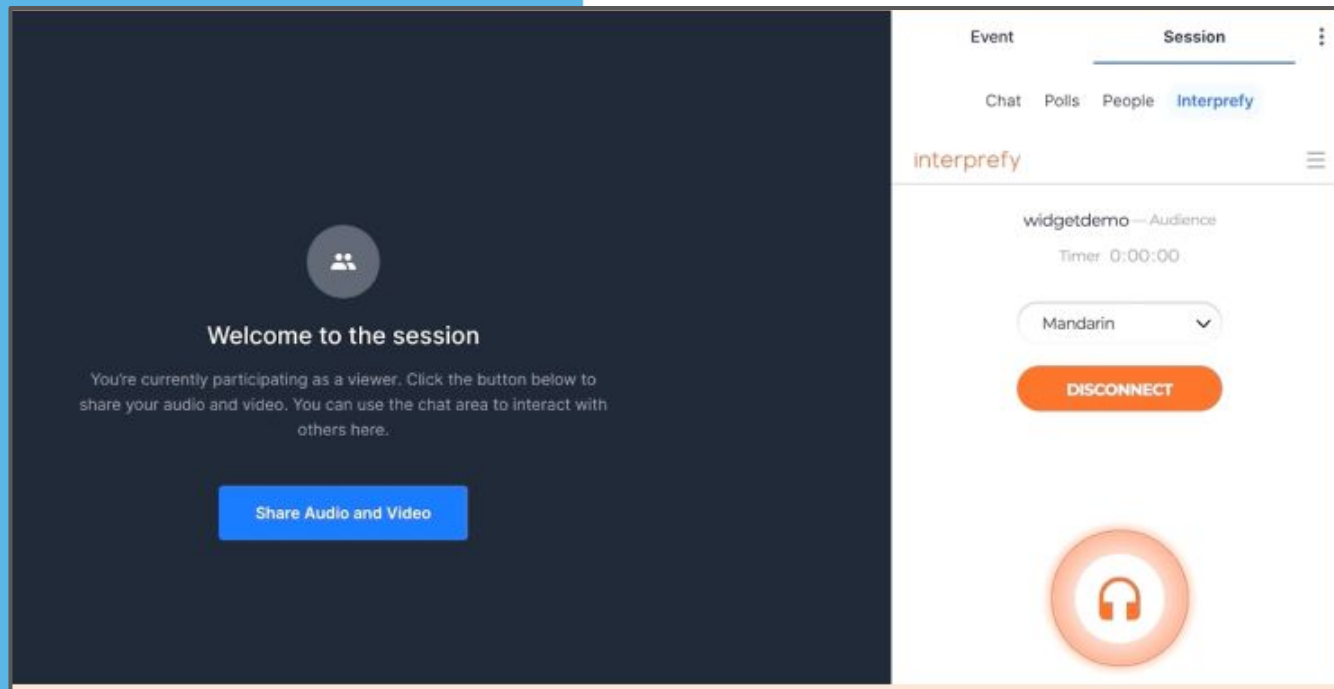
Welcome to the session

You're currently participating as a viewer. Click the button below to share your audio and video. You can use the chat area to interact with others here.

Share Audio and Video

Event Session

Chat Polls People Interprefy

interprefy

widgetdemo — Audience

Timer 0:00:00

Mandarin

DISCONNECT